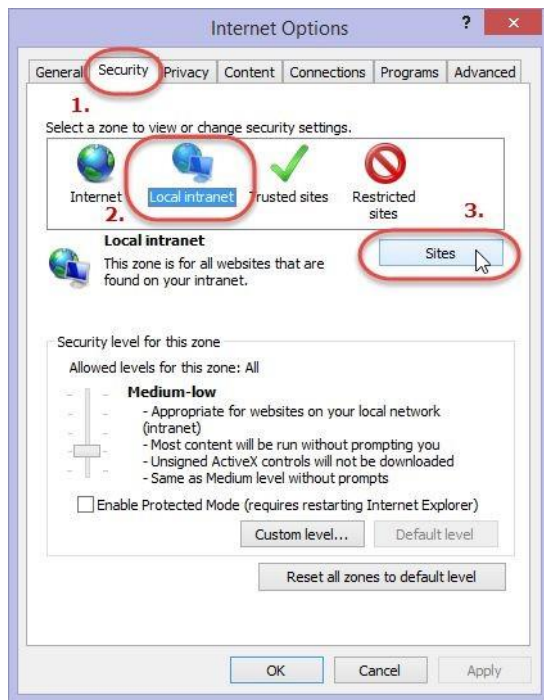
Internet Options

?

General Security Privacy Content Connections Programs Advanced

1.

Select a zone to view or change security settings.

Internet Local intranet Trusted sites Restricted sites

2.

3.

Local intranet

This zone is for all websites that are found on your intranet.

Sites

Security level for this zone

Allowed levels for this zone: All

Medium-low

- Appropriate for websites on your local network (intranet)
- Most content will be run without prompting you
- Unsigned ActiveX controls will not be downloaded
- Same as Medium level without prompts

Enable Protected Mode (requires restarting Internet Explorer)

Custom level... Default level

Reset all zones to default level

OK Cancel Apply